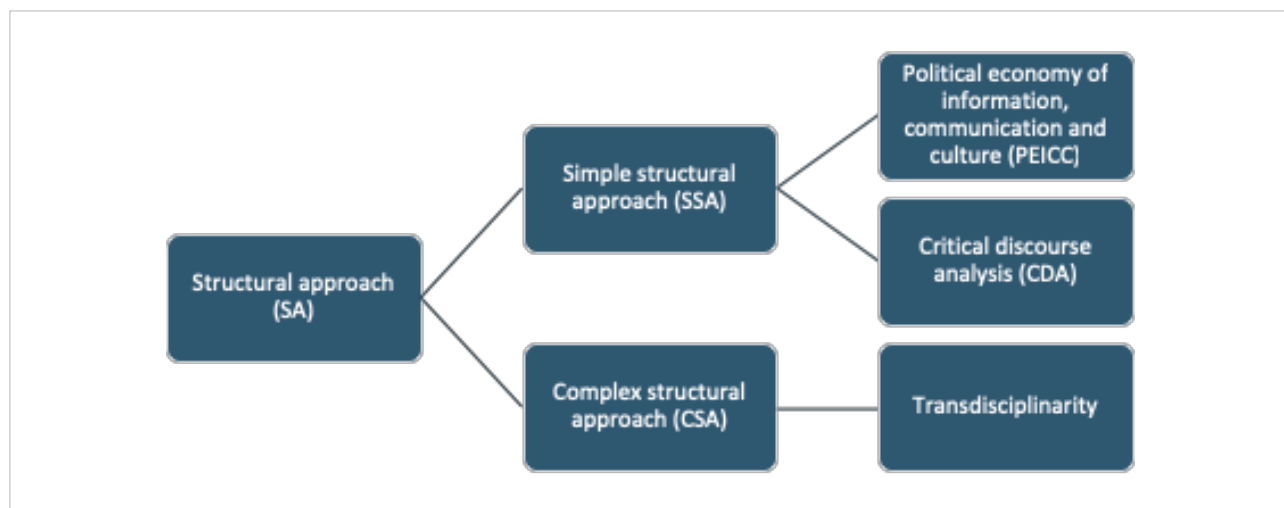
Structural approach (SA)

Simple structural approach (SSA)

Political economy of information, communication and culture (PEICC)

Critical discourse analysis (CDA)

Complex structural approach (CSA)

Transdisciplinarity